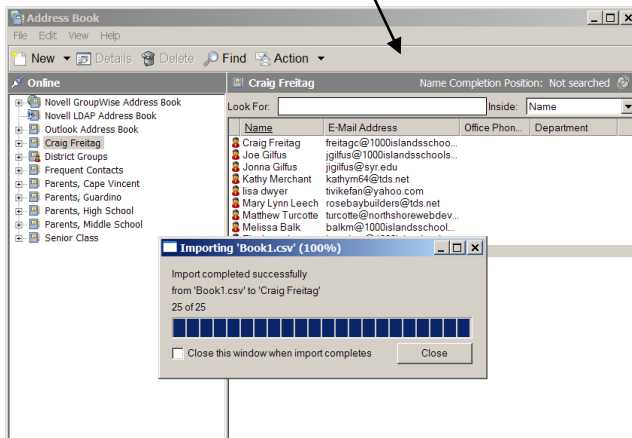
Address Book

File Edit View Help

New Details Delete Find Action

Online

Novell GroupWise Address Book
Novell LDAP Address Book
Outlook Address Book
Craig Freitag
District Groups
Frequent Contacts
Parents, Cape Vincent
Parents, Guardino
Parents, High School
Parents, Middle School
Senior Class

Craig Freitag

Name Completion Position: Not searched

Look For: Inside: Name

| Name | E-Mail Address | Office Phon... | Department |
|---|---|---|---|
| Craig Freitag | freitagc@1000islandsschoo... | | |
| Joe Gilfus | jgilfus@1000islandsschools... | | |
| Jonna Gilfus | jigilfus@syr.edu | | |
| Kathy Merchant | kathym64@tds.net | | |
| lisa dwyer | tivikefan@yahoo.com | | |
| Mary Lynn Leech | rosebaybuilders@tds.net | | |
| Matthew Turcotte | turcotte@northshorewebdev... | | |
| Melissa Balk | balkm@1000islandsschool... | | |

Importing 'Book1.csv' (100%)

Import completed successfully
from 'Book1.csv' to 'Craig Freitag'
25 of 25

Close this window when import completes

Close